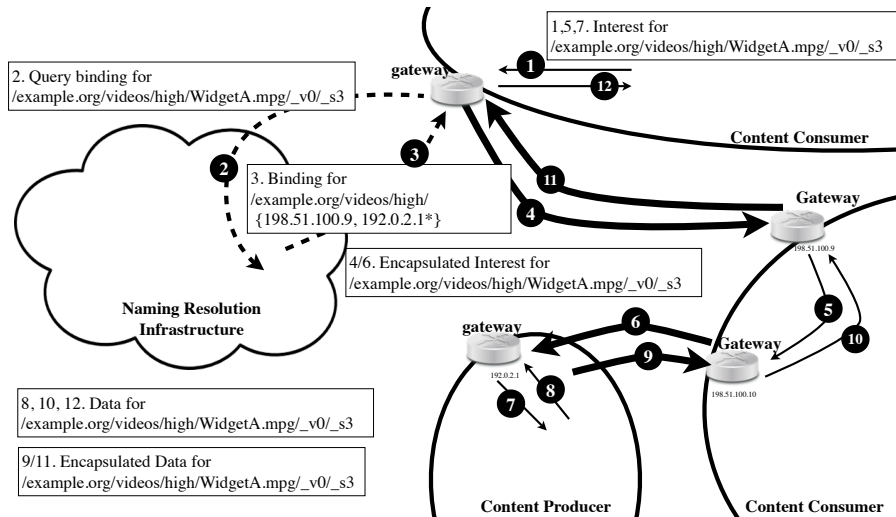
1,5,7. Interest for /example.org/videos/high/WidgetA.mpg/_v0/_s3

2. Query binding for /example.org/videos/high/WidgetA.mpg/_v0/_s3

gateway

1

12

Content Consumer

2

3

3. Binding for /example.org/videos/high/ {198.51.100.9, 192.0.2.1*}

11

4

Gateway

198.51.100.9

4/6. Encapsulated Interest for /example.org/videos/high/WidgetA.mpg/_v0/_s3

Naming Resolution Infrastructure

5

10

gateway

6

9

Gateway

192.0.2.1

8

7

198.51.100.10

8, 10, 12. Data for /example.org/videos/high/WidgetA.mpg/_v0/_s3

9/11. Encapsulated Data for /example.org/videos/high/WidgetA.mpg/_v0/_s3

Content Producer

Content Consumer